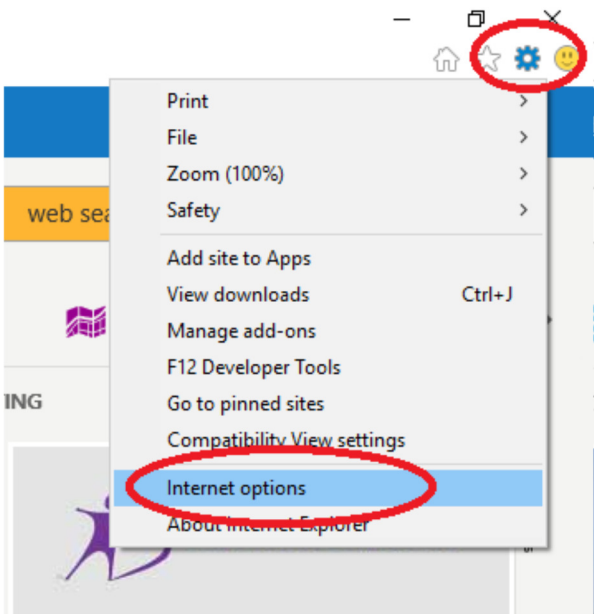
Print >
File >
Zoom (100%) >
Safety >

web sea

Add site to Apps
View downloads Ctrl+J
Manage add-ons
F12 Developer Tools
Go to pinned sites
Compatibility View settings

ING

Internet options
About Internet Explorer